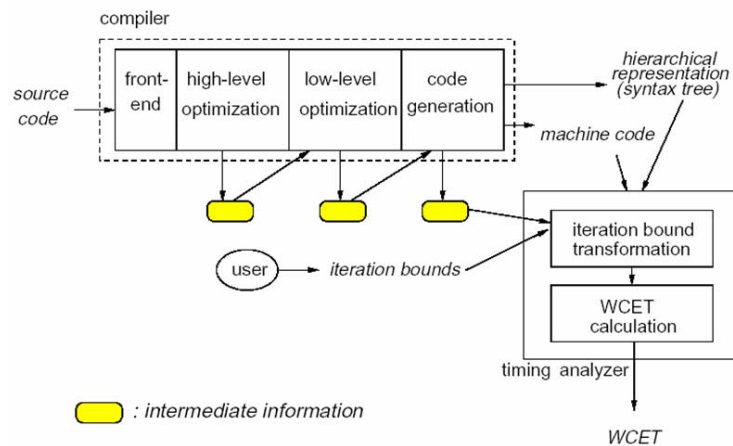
compiler

source code

front-end

high-level optimization

low-level optimization

code generation

hierarchical representation (syntax tree)

machine code

user

iteration bounds

iteration bound transformation

WCET calculation

timing analyzer

WCET

: intermediate information